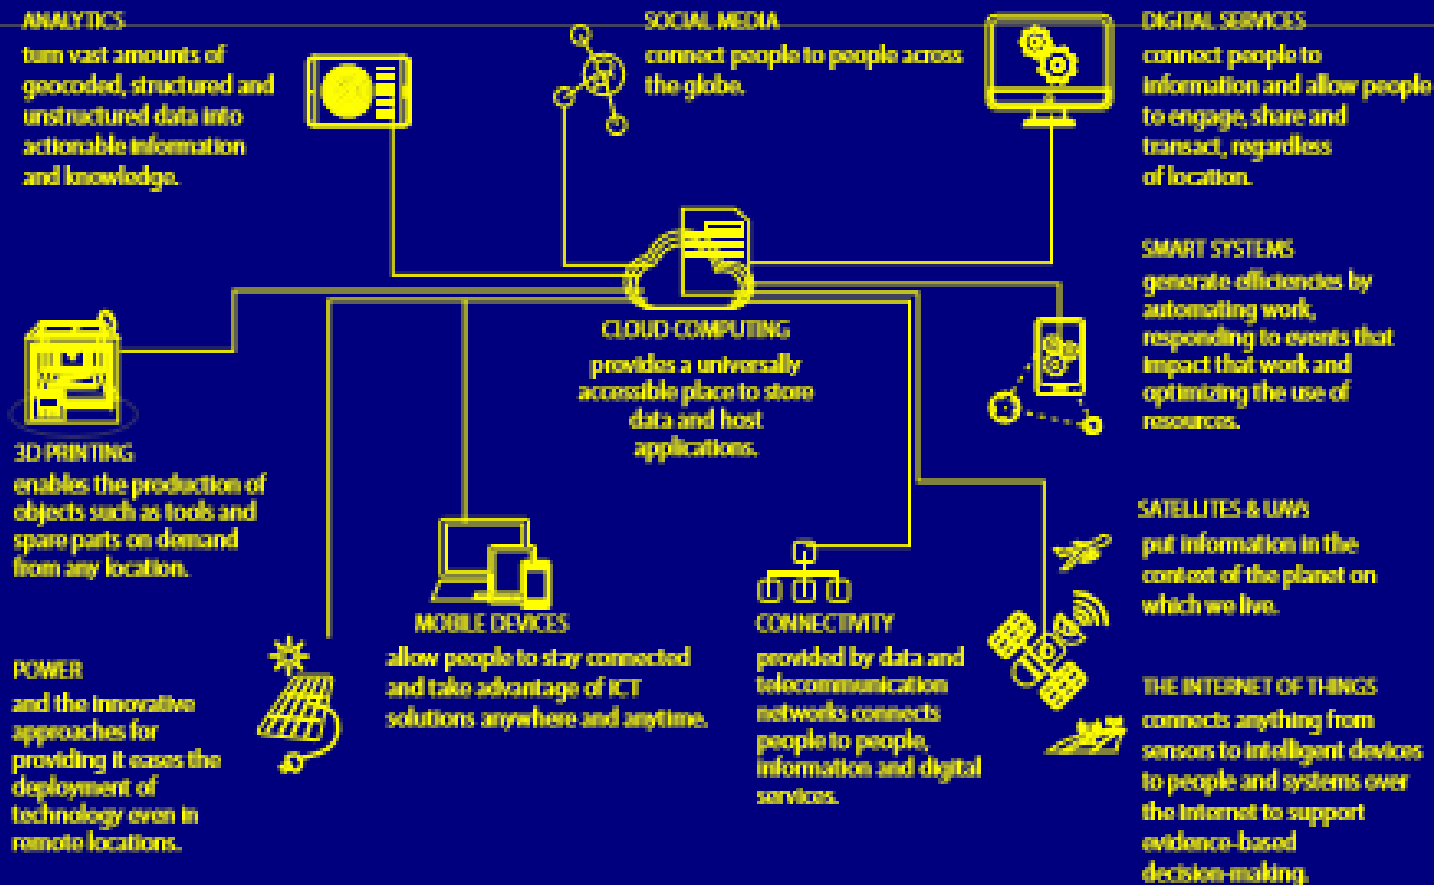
ANALYTICS
turn vast amounts of geocoded, structured and unstructured data into actionable information and knowledge.

SOCIAL MEDIA
connect people to people across the globe.

DIGITAL SERVICES
connect people to information and allow people to engage, share and transact, regardless of location.

SMART SYSTEMS
generate efficiencies by automating work, responding to events that impact that work and optimizing the use of resources.

CLOUD COMPUTING
provides a universally accessible place to store data and host applications.

3D PRINTING
enables the production of objects such as tools and spare parts on demand from any location.

SATELLITES & UAVS
put information in the context of the planet on which we live.

MOBILE DEVICES
allow people to stay connected and take advantage of ICT solutions anywhere and anytime.

CONNECTIVITY
provided by data and telecommunication networks connects people to people, information and digital services.

POWER
and the innovative approaches for providing it eases the deployment of technology even in remote locations.

THE INTERNET OF THINGS
connects anything from sensors to intelligent devices to people and systems over the Internet to support evidence-based decision-making.